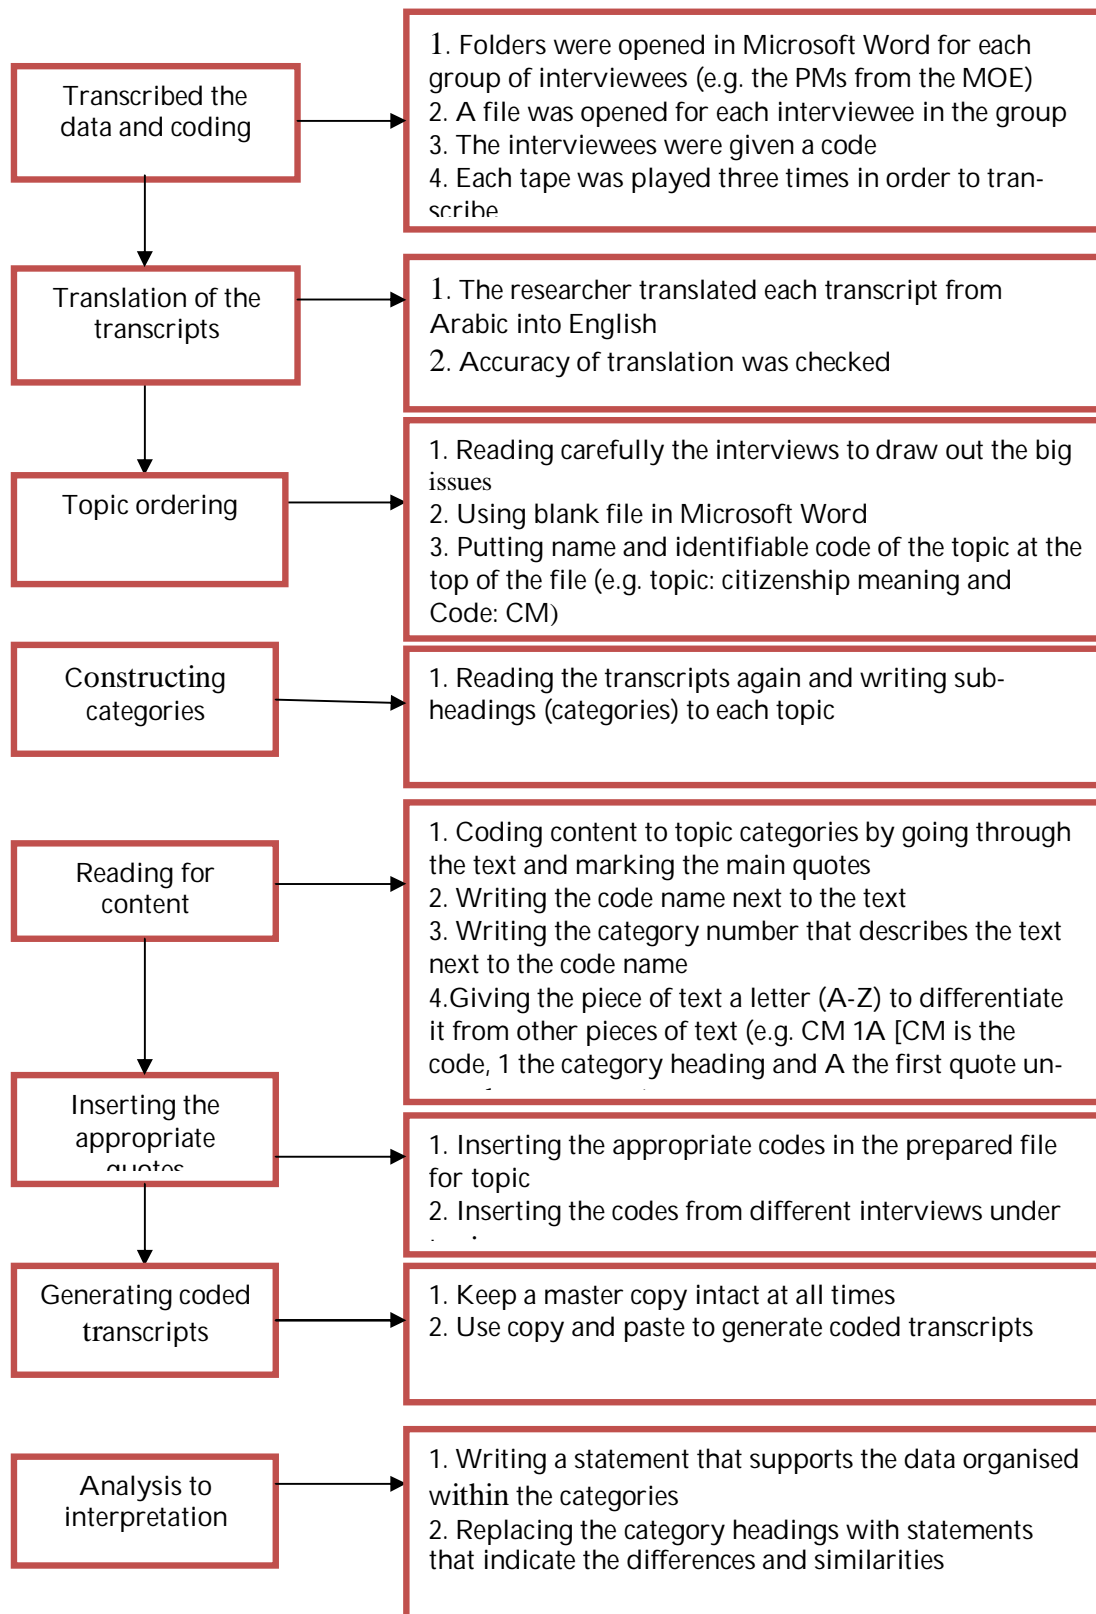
Transcribed the data and coding

1. Folders were opened in Microsoft Word for each group of interviewees (e.g. the PMs from the MOE)
2. A file was opened for each interviewee in the group
3. The interviewees were given a code
4. Each tape was played three times in order to transcribe

Translation of the transcripts

1. The researcher translated each transcript from Arabic into English
2. Accuracy of translation was checked

Topic ordering

1. Reading carefully the interviews to draw out the big issues
2. Using blank file in Microsoft Word
3. Putting name and identifiable code of the topic at the top of the file (e.g. topic: citizenship meaning and Code: CM)

Constructing categories

1. Reading the transcripts again and writing subheadings (categories) to each topic

Reading for content

1. Coding content to topic categories by going through the text and marking the main quotes
2. Writing the code name next to the text
3. Writing the category number that describes the text next to the code name
4.Giving the piece of text a letter (A-Z) to differentiate it from other pieces of text (e.g. CM 1A [CM is the code, 1 the category heading and A the first quote un- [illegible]

Inserting the appropriate quotes

1. Inserting the appropriate codes in the prepared file for topic
2. Inserting the codes from different interviews under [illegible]

Generating coded transcripts

1. Keep a master copy intact at all times
2. Use copy and paste to generate coded transcripts

Analysis to interpretation

1. Writing a statement that supports the data organised within the categories
2. Replacing the category headings with statements that indicate the differences and similarities